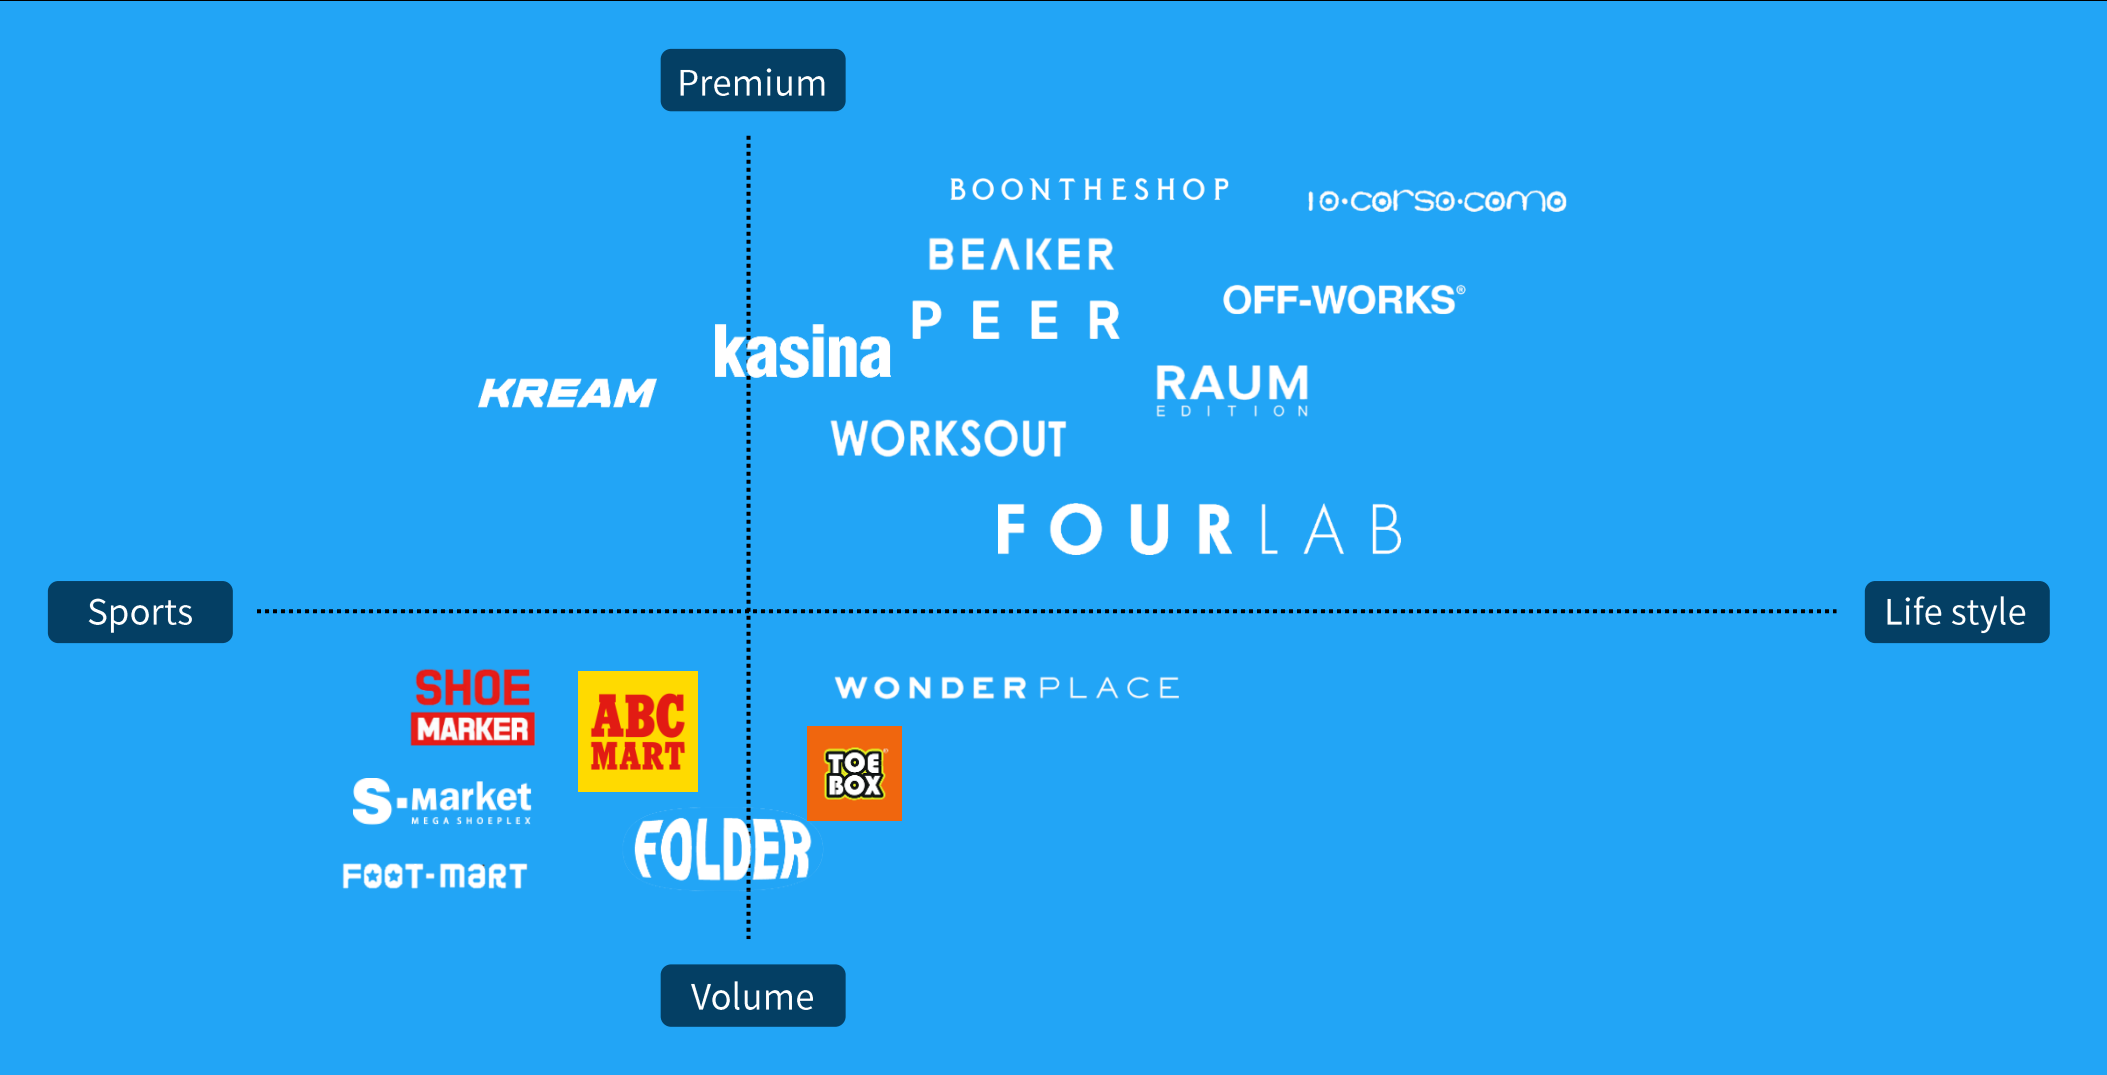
Premium

BOONTHESHOP

10·corso·como

BEAKER

OFF-WORKS®

PEER

kasina

KREAM

RAUM EDITION

WORKSOUT

FOURLAB

Sports

Life style

WONDERPLACE

SHOE MARKER

ABC MART

TOE BOX

S-Market MEGA SHOEPLEX

FOLDER

FOOT-MART

Volume